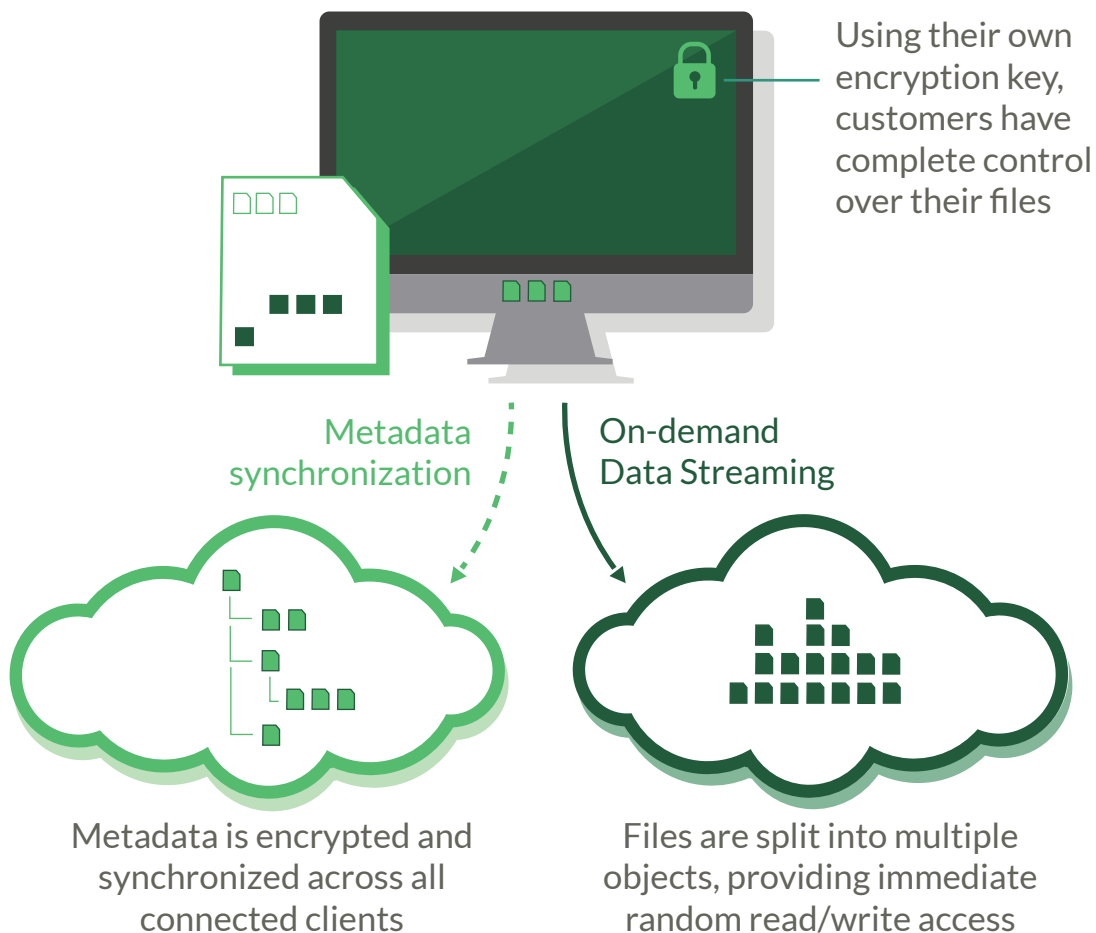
Using their own encryption key, customers have complete control over their files

Metadata synchronization

On-demand Data Streaming

Metadata is encrypted and synchronized across all connected clients

Files are split into multiple objects, providing immediate random read/write access